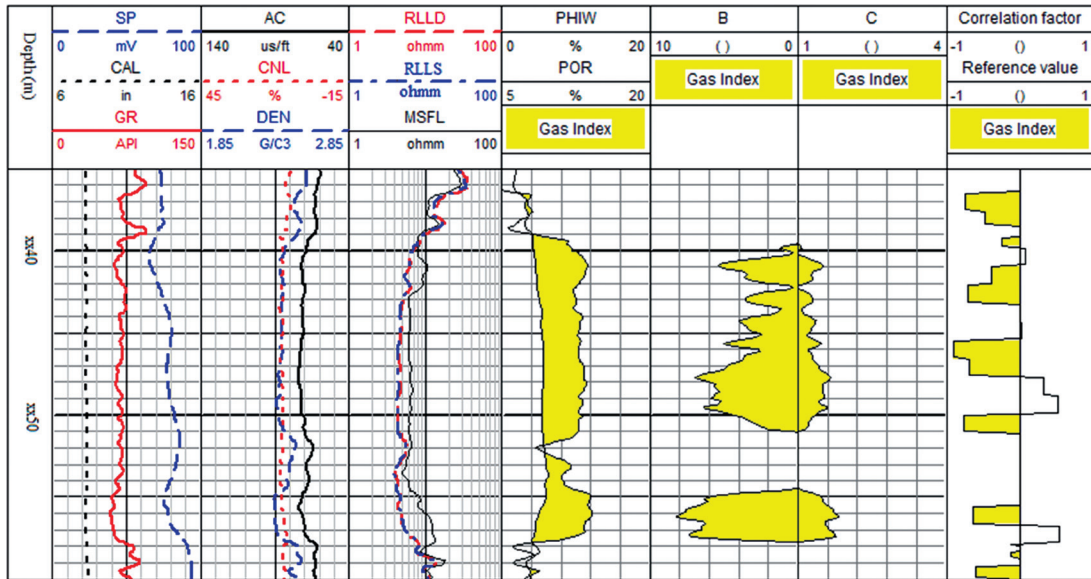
| Depth(m) | SP | AC | RLLD | PHIW | B | C | Correlation factor |
|---|---|---|---|---|---|---|---|
| | 0 mV 100 | 140 us/ft 40 | 1 ohmm 100 | 0 % 20 | 10 ( ) 0 | 1 ( ) 4 | -1 () 1 |
| | CAL | CNL | RLLS | POR | Gas Index | Gas Index | Reference value |
| | 6 in 16 | 45 % -15 | 1 ohmm 100 | 5 % 20 | | | -1 () 1 |
| | GR | DEN | MSFL | Gas Index | | | Gas Index |
| | 0 API 150 | 1.85 G/C3 2.85 | 1 ohmm 100 | | | | |

xx40

xx50